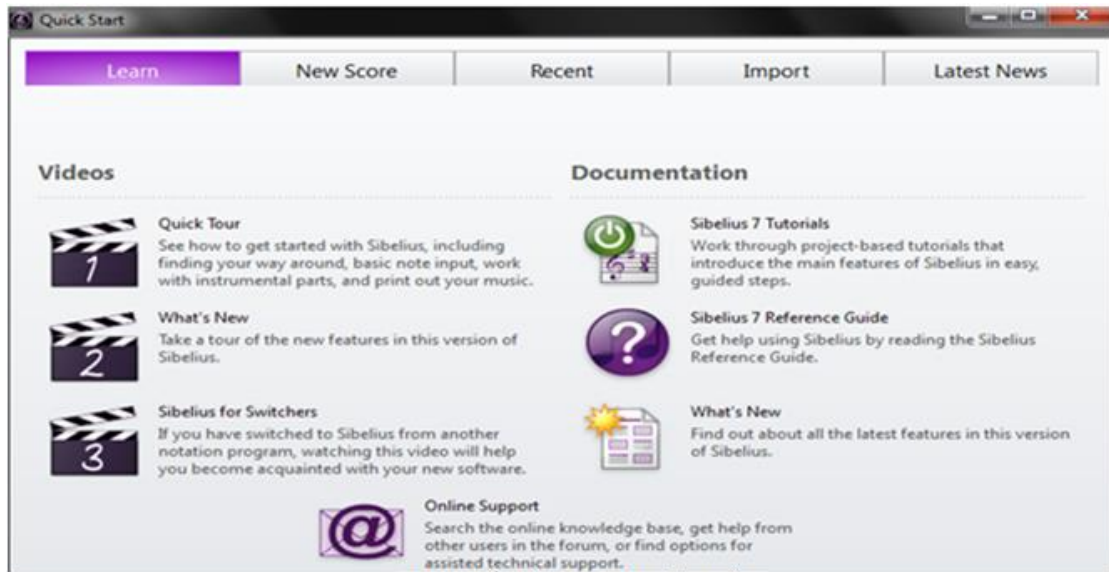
Quick Start

Learn | New Score | Recent | Import | Latest News

Videos

1
Quick Tour
See how to get started with Sibelius, including finding your way around, basic note input, work with instrumental parts, and print out your music.

2
What's New
Take a tour of the new features in this version of Sibelius.

3
Sibelius for Switchers
If you have switched to Sibelius from another notation program, watching this video will help you become acquainted with your new software.

Documentation

Sibelius 7 Tutorials
Work through project-based tutorials that introduce the main features of Sibelius in easy, guided steps.

?
Sibelius 7 Reference Guide
Get help using Sibelius by reading the Sibelius Reference Guide.

What's New
Find out about all the latest features in this version of Sibelius.

@
Online Support
Search the online knowledge base, get help from other users in the forum, or find options for assisted technical support.